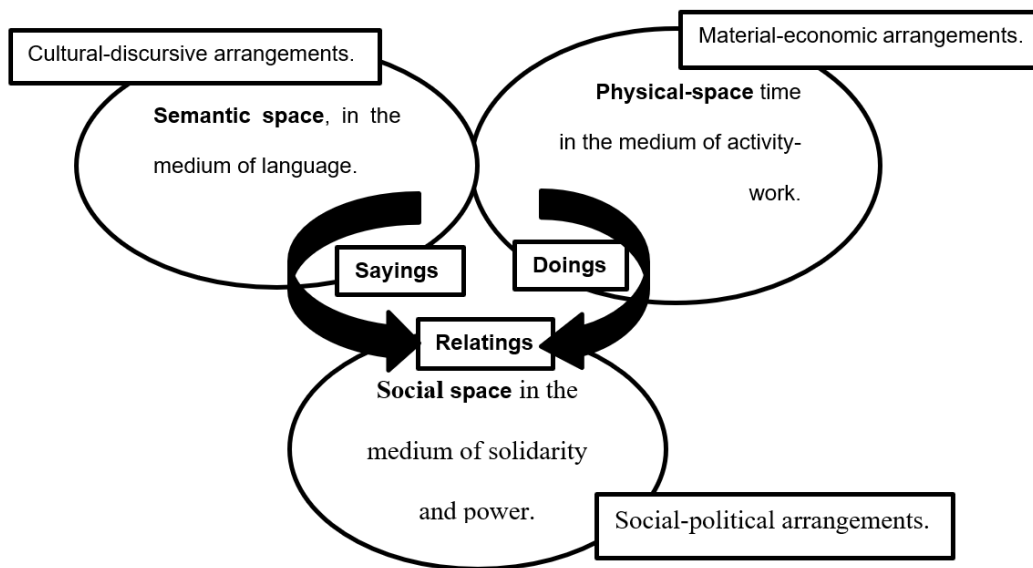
Cultural-discursive arrangements.

Semantic space, in the medium of language.

Material-economic arrangements.

Physical-space time in the medium of activity-work.

Sayings

Doings

Relatings

Social space in the medium of solidarity and power.

Social-political arrangements.